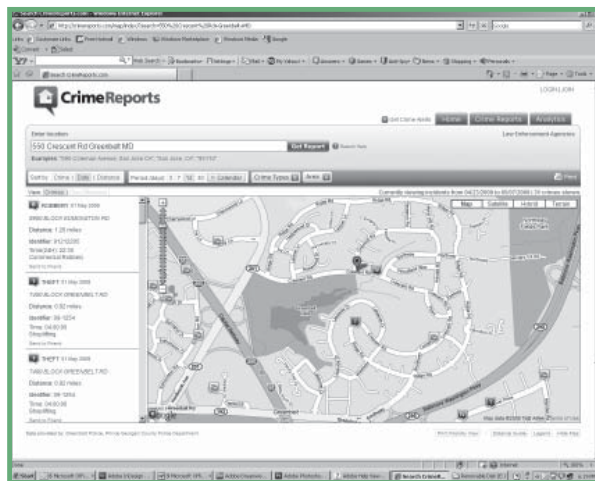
CrimeReports

LOGIN | JOIN

Home | Crime Reports | Analytics

Enter location

550 Crescent Rd Greenbelt MD

Get Report

Examples: "590 Coleman Avenue, San Jose, CA", "San Jose, CA", "95110"

Law Enforcement Agencies

Sort by: Crime | Date | Distance

Crime Types

Map | Satellite | Hybrid | Terrain

ROBBERY 01 May 2008

Distance: 1.28 miles

THEFT 01 May 2008

Distance: 0.92 miles

THEFT 01 May 2008

Distance: 0.92 miles